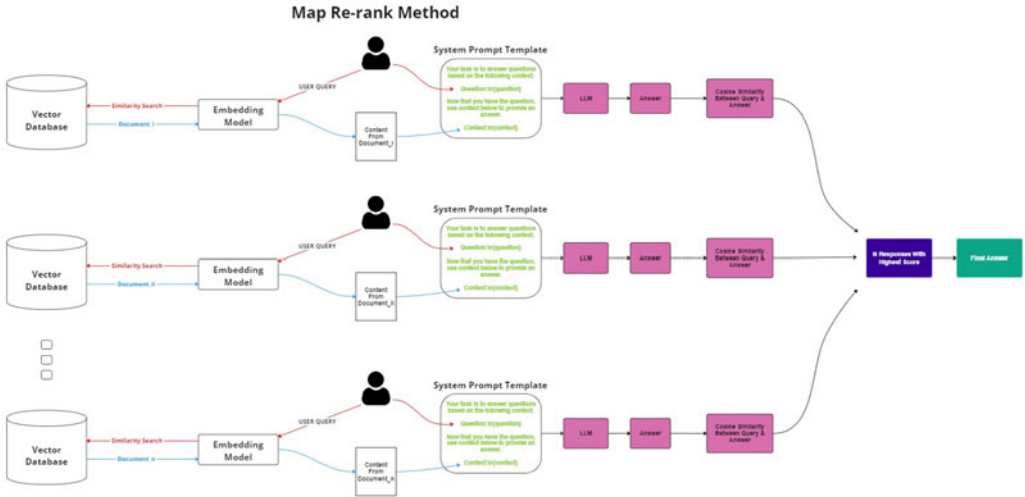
Map Re-rank Method

System Prompt Template

Vector Database

Similarity Search

Document i

Embedding Model

USER QUERY

Content From Document_i

Your task is to answer questions based on the following context.

Question:\n{question}

Now that you have the question, use context below to provide an answer.

Context:\n{context}

LLM

Answer

Cosine Similarity Between Query & Answer

System Prompt Template

Vector Database

Similarity Search

Document ii

Embedding Model

USER QUERY

Content From Document_ii

Your task is to answer questions based on the following context.

Question:\n{question}

Now that you have the question, use context below to provide an answer.

Context:\n{context}

LLM

Answer

Cosine Similarity Between Query & Answer

N Responses With Highest Score

Final Answer

System Prompt Template

Vector Database

Similarity Search

Document n

Embedding Model

USER QUERY

Content From Document_n

Your task is to answer questions based on the following context.

Question:\n{question}

Now that you have the question, use context below to provide an answer.

Context:\n{context}

LLM

Answer

Cosine Similarity Between Query & Answer